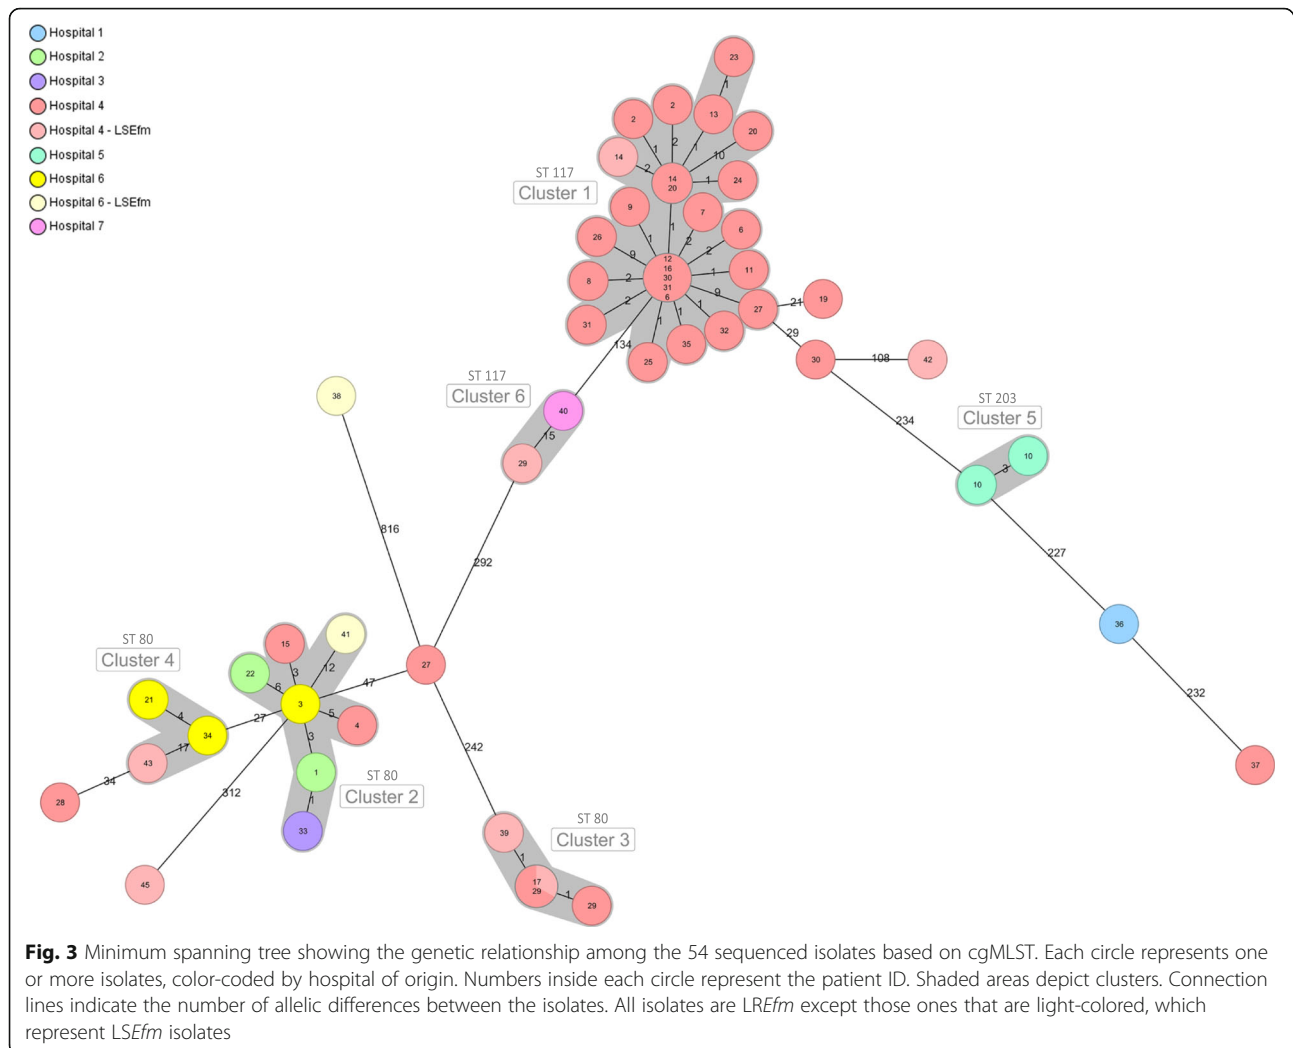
Hospital 1
Hospital 2
Hospital 3
Hospital 4
Hospital 4 - LSEfm
Hospital 5
Hospital 6
Hospital 6 - LSEfm
Hospital 7

ST 117
Cluster 1

23
2
2
13
20
14
14
20
1
2
1
10
24
1
2
9
7
6
26
9
1
2
12
16
30
31
6
1
11
8
2
9
2
1
27
21
19
31
134
1
1
32
29
25
35
30
108
42

ST 117
Cluster 6
40
38
15
29

ST 203
Cluster 5
234
10
3
10

816
292
227

ST 80
Cluster 4
41
15
12
22
3
6
21
4
47
27
34
27
3
5
4
17
43
3
1
34
28
312
ST 80
Cluster 2
1
33
45
242
36
232
37

ST 80
Cluster 3
39
1
17
29
1
29

Fig. 3 Minimum spanning tree showing the genetic relationship among the 54 sequenced isolates based on cgMLST. Each circle represents one or more isolates, color-coded by hospital of origin. Numbers inside each circle represent the patient ID. Shaded areas depict clusters. Connection lines indicate the number of allelic differences between the isolates. All isolates are LREfm except those ones that are light-colored, which represent LSEfm isolates